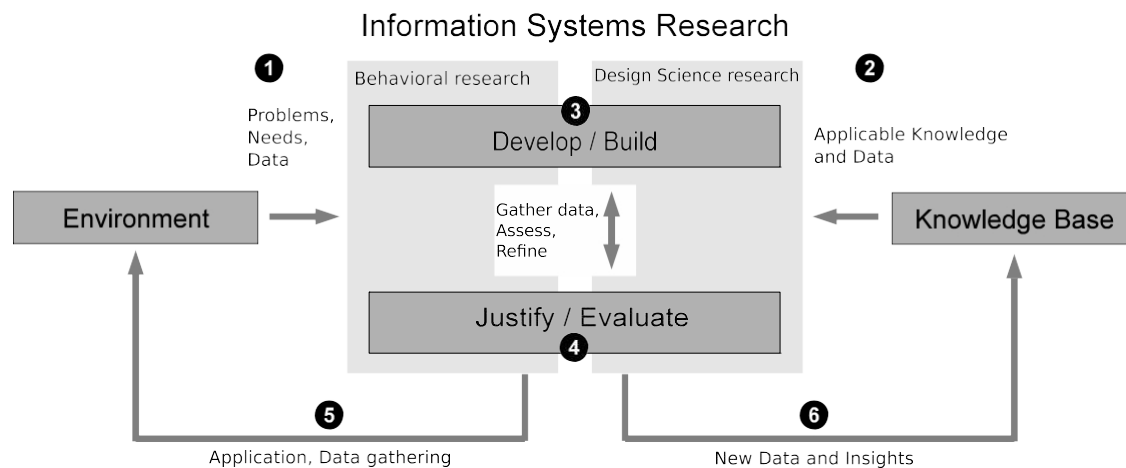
Information Systems Research

1

Behavioral research

Design Science research

2

Problems, Needs, Data

3

Develop / Build

Applicable Knowledge and Data

Environment

Gather data, Assess, Refine

Knowledge Base

Justify / Evaluate

4

5

6

Application, Data gathering

New Data and Insights